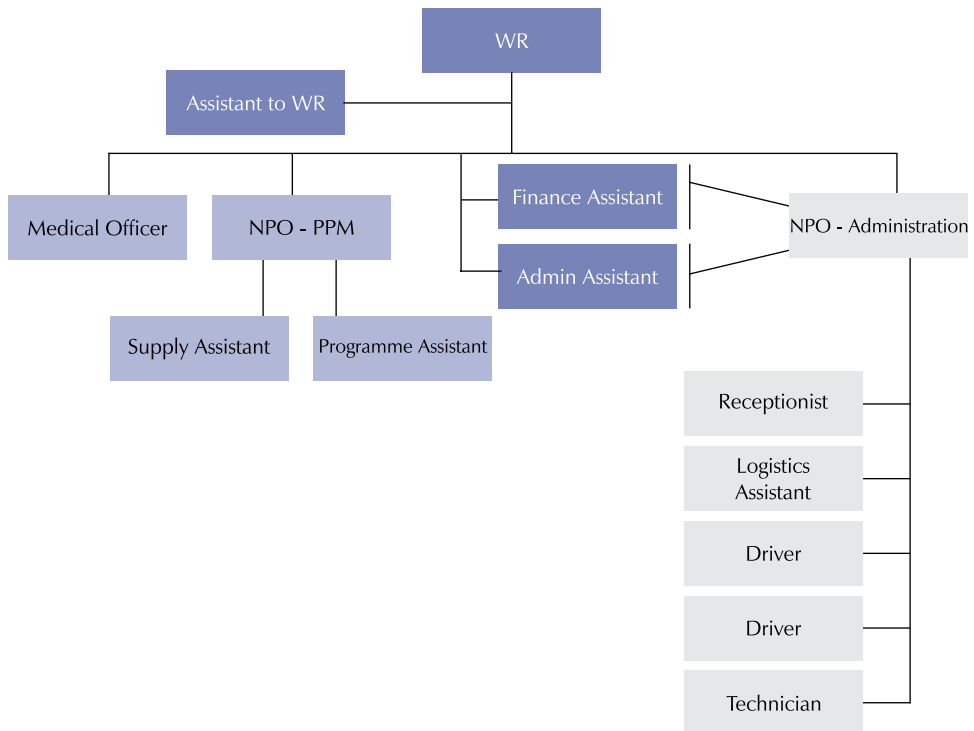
WR

Assistant to WR

Medical Officer

NPO - PPM

Finance Assistant

Admin Assistant

NPO - Administration

Supply Assistant

Programme Assistant

Receptionist

Logistics Assistant

Driver

Driver

Technician